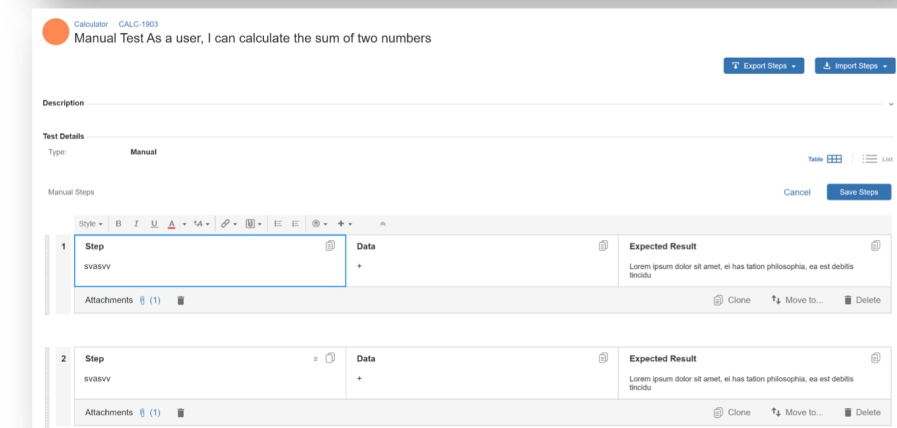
Calculator / CALC-1903
Manual Test As a user, I can calculate the sum of two numbers

Export Steps ▾
Import Steps ▾

Description

Test Details

Type: Manual

Table
List

Manual Steps

Cancel
Save Steps

Style ▾ B I U A ▾ A ▾

| 1 | Step | Data | Expected Result |
|---|---|---|---|
| | svasvv | + | Lorem ipsum dolor sit amet, ei has tation philosophia, ea est debitis tincidu |

Attachments (1)
Clone
Move to...
Delete

| 2 | Step | Data | Expected Result |
|---|---|---|---|
| | svasvv | + | Lorem ipsum dolor sit amet, ei has tation philosophia, ea est debitis tincidu |

Attachments (1)
Clone
Move to...
Delete